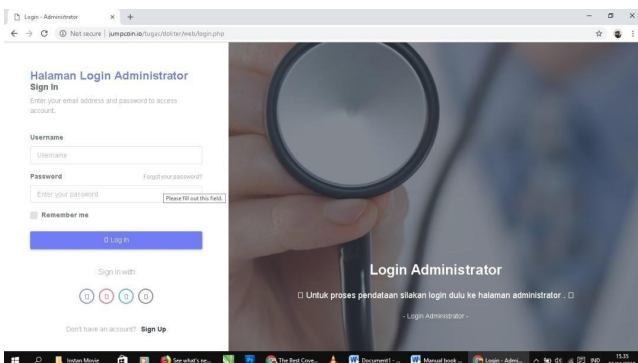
Login - Administrator × +

Not secure | jumpcoin.io/tugas/dokter/web/login.php

Halaman Login Administrator
Sign In
Enter your email address and password to access account.

Username
Username

Password Forgot your password?
Enter your password
Please fill out this field.

Remember me

Log In

Sign in with

Don't have an account? Sign Up

Login Administrator

Untuk proses pendataan silakan login dulu ke halaman administrator .

- Login Administrator -

Instan Movie See what's ne... The Best Cove... Document1 - ... Manual book ... Login - Admi... IND 15.35